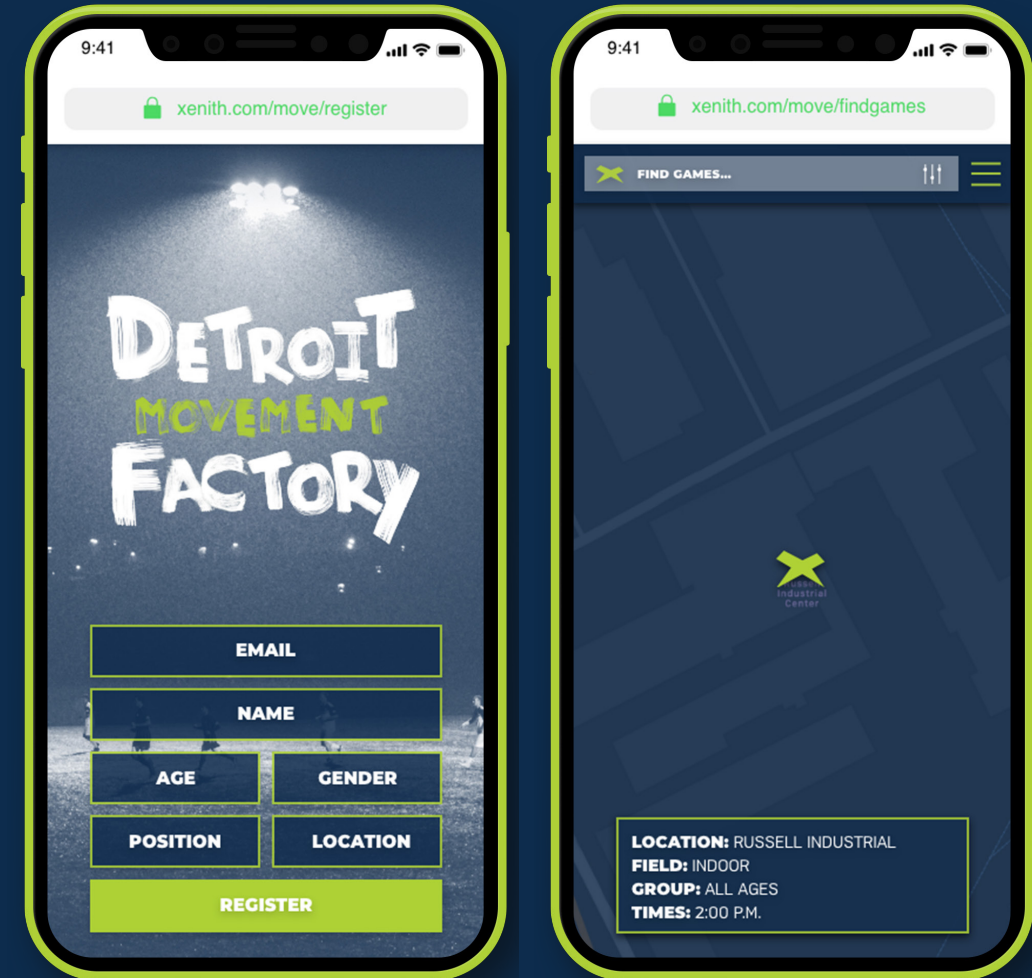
9:41

xenith.com/move/register

DETROIT
MOVEMENT
FACTORY

EMAIL

NAME

AGE

GENDER

POSITION

LOCATION

REGISTER

9:41

xenith.com/move/findgames

FIND GAMES...

Russell Industrial Center

LOCATION: RUSSELL INDUSTRIAL
FIELD: INDOOR
GROUP: ALL AGES
TIMES: 2:00 P.M.